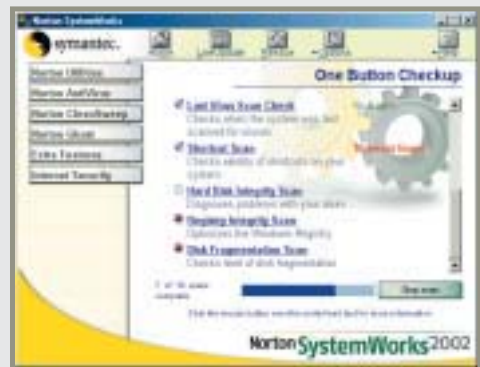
Norton SystemWorks

symantec.

Norton Utilities
Norton AntiVirus
Norton CleanSweep
Norton Ghost
Extra Features
Internet Security

One Button Checkup

Last Virus Scan Check
Checks when the system was last scanned for viruses

Shortcut Scan
Checks validity of shortcuts on your system

Hard Disk Integrity Scan
Diagnoses problems with your drives

Registry Integrity Scan
Optimizes the Windows Registry

Disk Fragmentation Scan
Checks level of disk fragmentation

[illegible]

Stop scan

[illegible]

Norton SystemWorks 2002